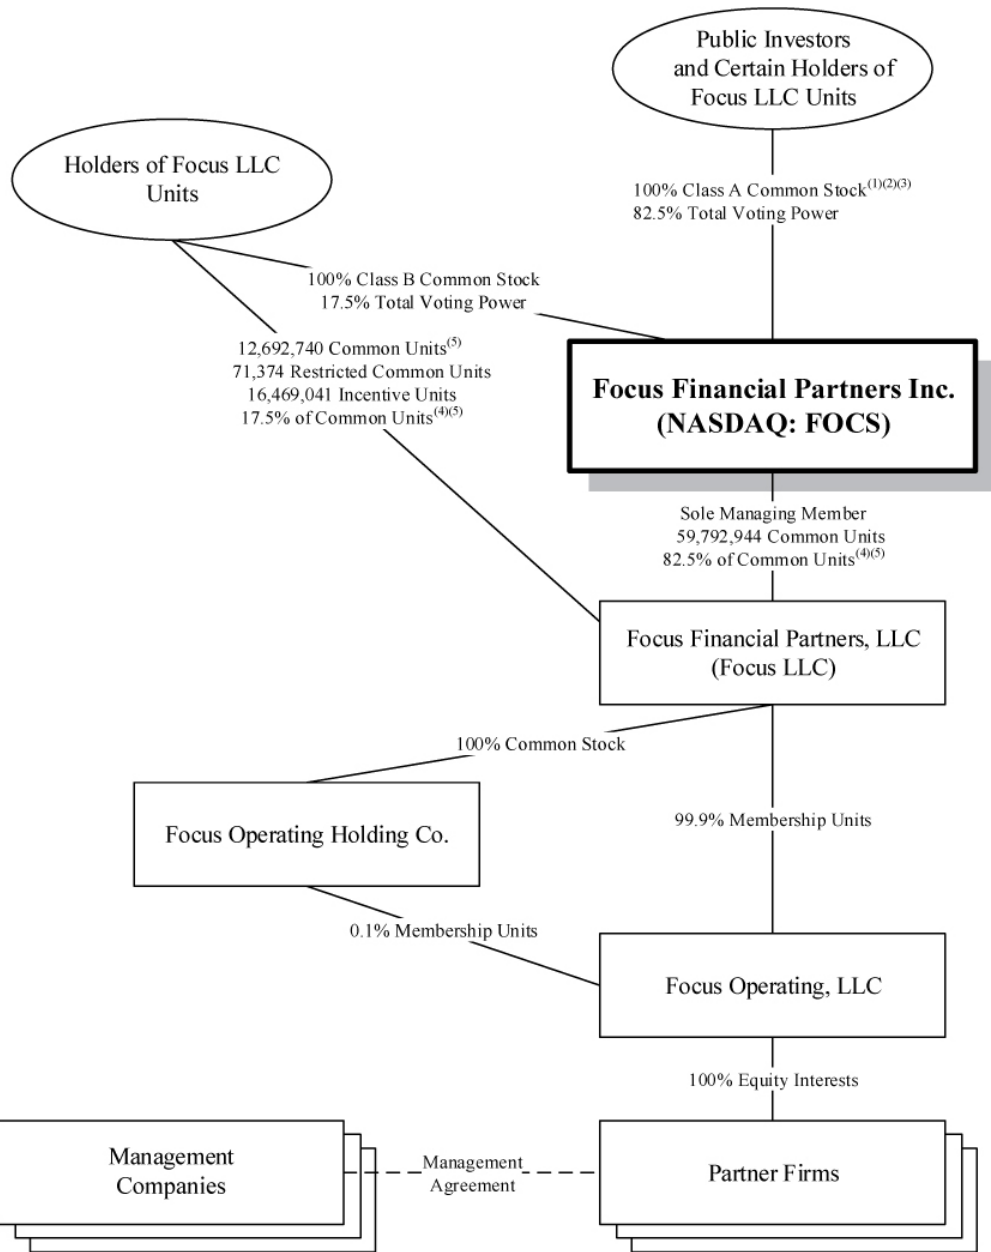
Public Investors and Certain Holders of Focus LLC Units

Holders of Focus LLC Units

100% Class A Common Stock$^{(1)(2)(3)}$
82.5% Total Voting Power

100% Class B Common Stock
17.5% Total Voting Power

12,692,740 Common Units$^{(5)}$
71,374 Restricted Common Units
16,469,041 Incentive Units
17.5% of Common Units$^{(4)(5)}$

Focus Financial Partners Inc. (NASDAQ: FOCS)

Sole Managing Member
59,792,944 Common Units
82.5% of Common Units$^{(4)(5)}$

Focus Financial Partners, LLC (Focus LLC)

100% Common Stock

Focus Operating Holding Co.

99.9% Membership Units

0.1% Membership Units

Focus Operating, LLC

100% Equity Interests

Management Companies

Management Agreement

Partner Firms